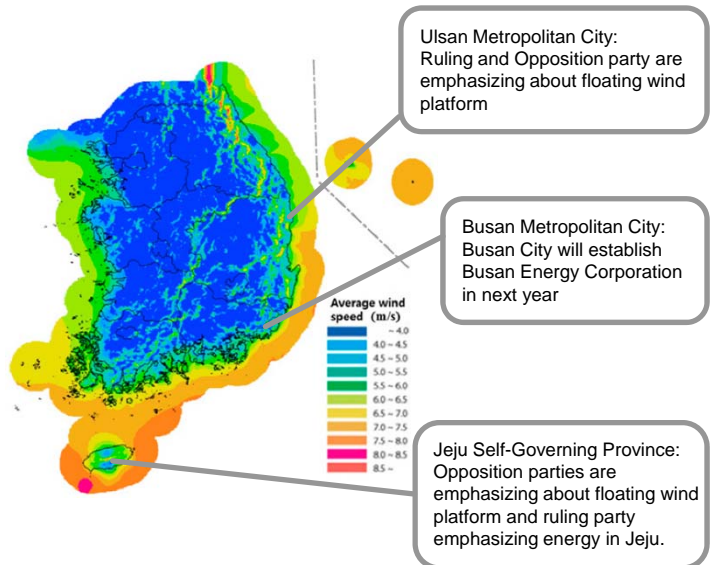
Ulsan Metropolitan City:
Ruling and Opposition party are emphasizing about floating wind platform

Busan Metropolitan City:
Busan City will establish Busan Energy Corporation in next year

Average wind speed (m/s)
~ 4.0
4.0 ~ 4.5
4.5 ~ 5.0
5.0 ~ 5.5
5.5 ~ 6.0
6.0 ~ 6.5
6.5 ~ 7.0
7.0 ~ 7.5
7.5 ~ 8.0
8.0 ~ 8.5
8.5 ~

Jeju Self-Governing Province:
Opposition parties are emphasizing about floating wind platform and ruling party emphasizing energy in Jeju.